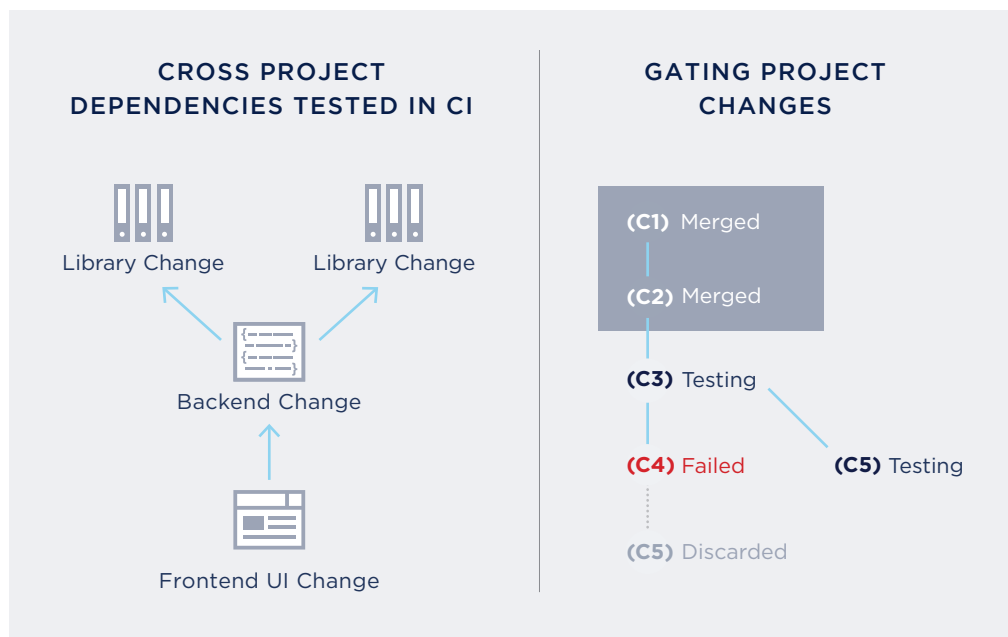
CROSS PROJECT DEPENDENCIES TESTED IN CI

Library Change

Library Change

Backend Change

Frontend UI Change

GATING PROJECT CHANGES

(C1) Merged

(C2) Merged

(C3) Testing

(C4) Failed

(C5) Testing

(C5) Discarded